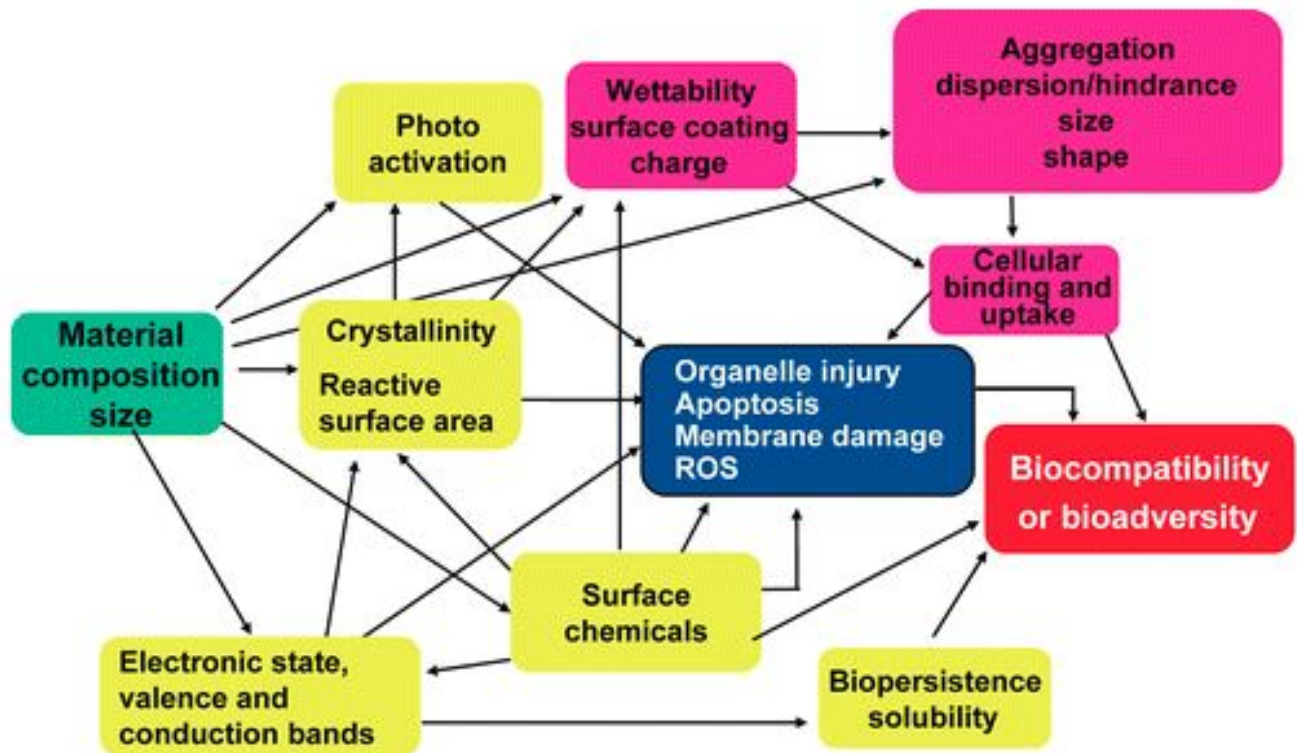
Photo activation

Wettability surface coating charge

Aggregation dispersion/hindrance size shape

Cellular binding and uptake

Material composition size

Crystallinity

Reactive surface area

Organelle injury
Apoptosis
Membrane damage
ROS

Biocompatibility or bioadversity

Surface chemicals

Electronic state, valence and conduction bands

Biopersistence solubility